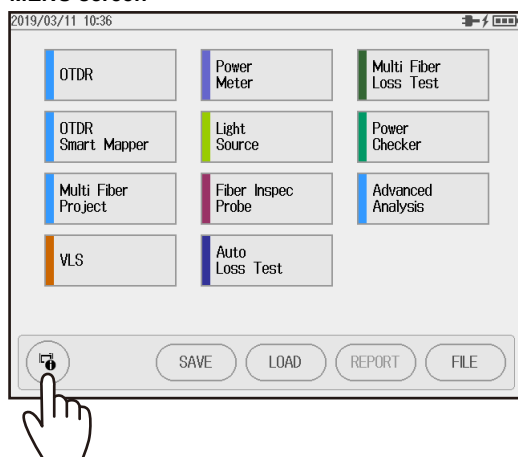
MENU screen

2019/03/11 10:36

OTDR

Power Meter

Multi Fiber Loss Test

OTDR Smart Mapper

Light Source

Power Checker

Multi Fiber Project

Fiber Inspec Probe

Advanced Analysis

VLS

Auto Loss Test

SAVE

LOAD

REPORT

FILE